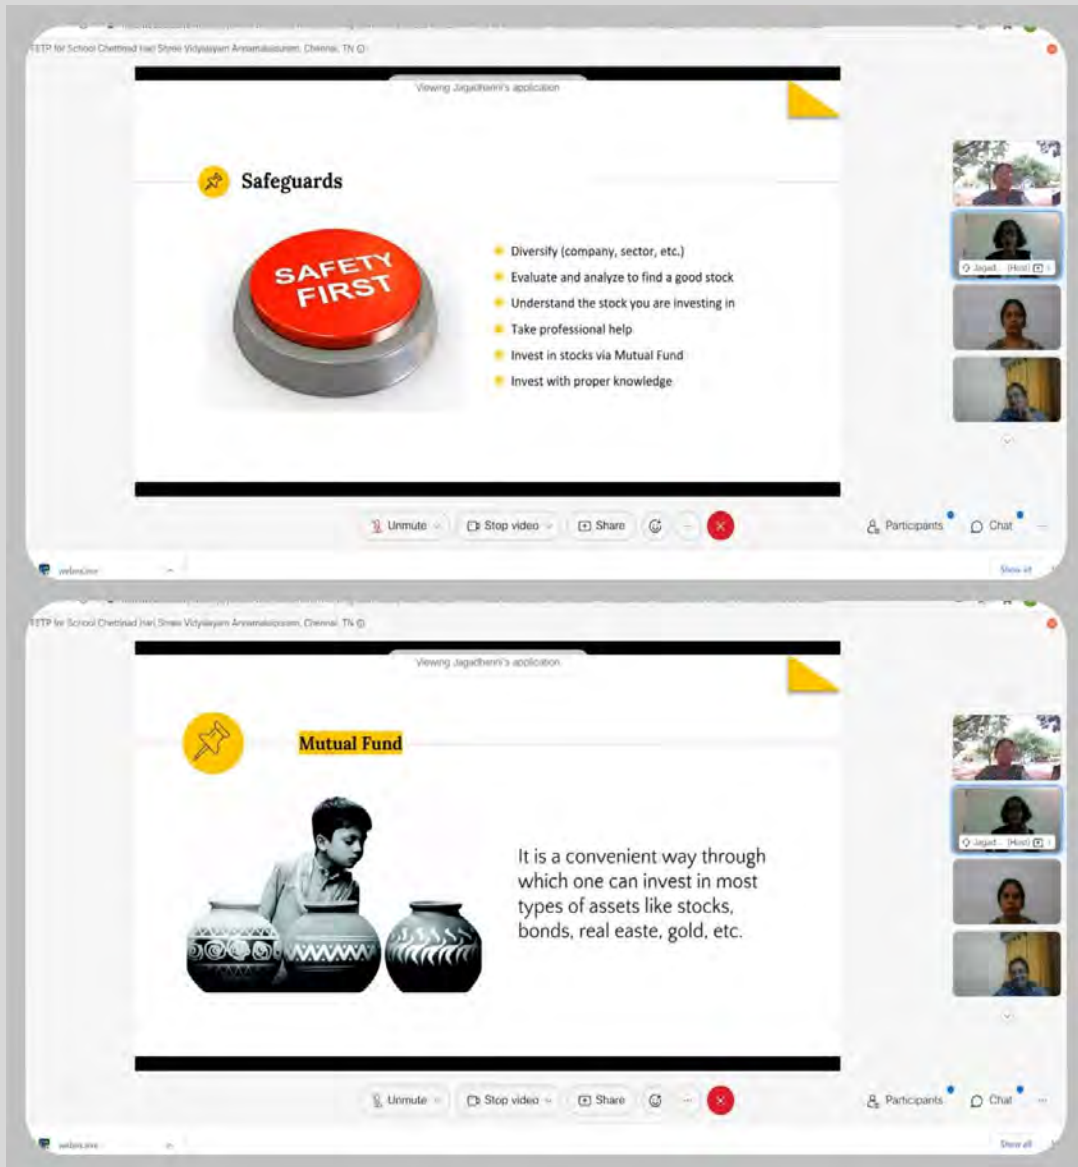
FETP for School Chettinad Hari Shree Vidyalayam Annamalaipuram, Chennai, TN

Viewing Jagadheeni's application

Safeguards

SAFETY FIRST

Diversify (company, sector, etc.)
Evaluate and analyze to find a good stock
Understand the stock you are investing in
Take professional help
Invest in stocks via Mutual Fund
Invest with proper knowledge

Jagad... (Host)

Unmute
Stop video
Share
Participants
Chat

webex
Show all

FETP for School Chettinad Hari Shree Vidyalayam Annamalaipuram, Chennai, TN

Viewing Jagadheeni's application

Mutual Fund

It is a convenient way through which one can invest in most types of assets like stocks, bonds, real easte, gold, etc.

Jagad... (Host)

Unmute
Stop video
Share
Participants
Chat

webex
Show all